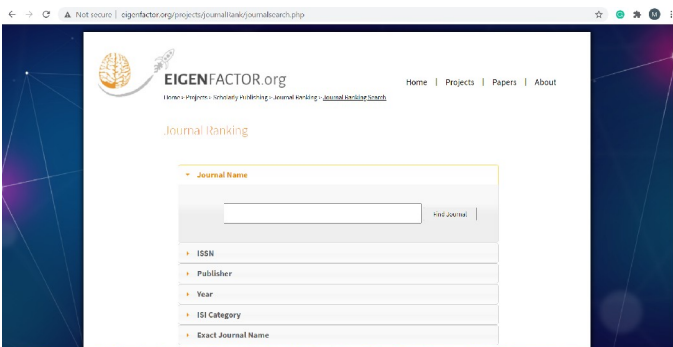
Not secure | eigenfactor.org/projects/journalRank/journalsearch.php

M

EIGENFACTOR.org

Home | Projects | Papers | About

Home › Projects › Scholarly Publishing › Journal Ranking › Journal Ranking Search

Journal Ranking

Journal Name

Find Journal

ISSN

Publisher

Year

ISI Category

Exact Journal Name